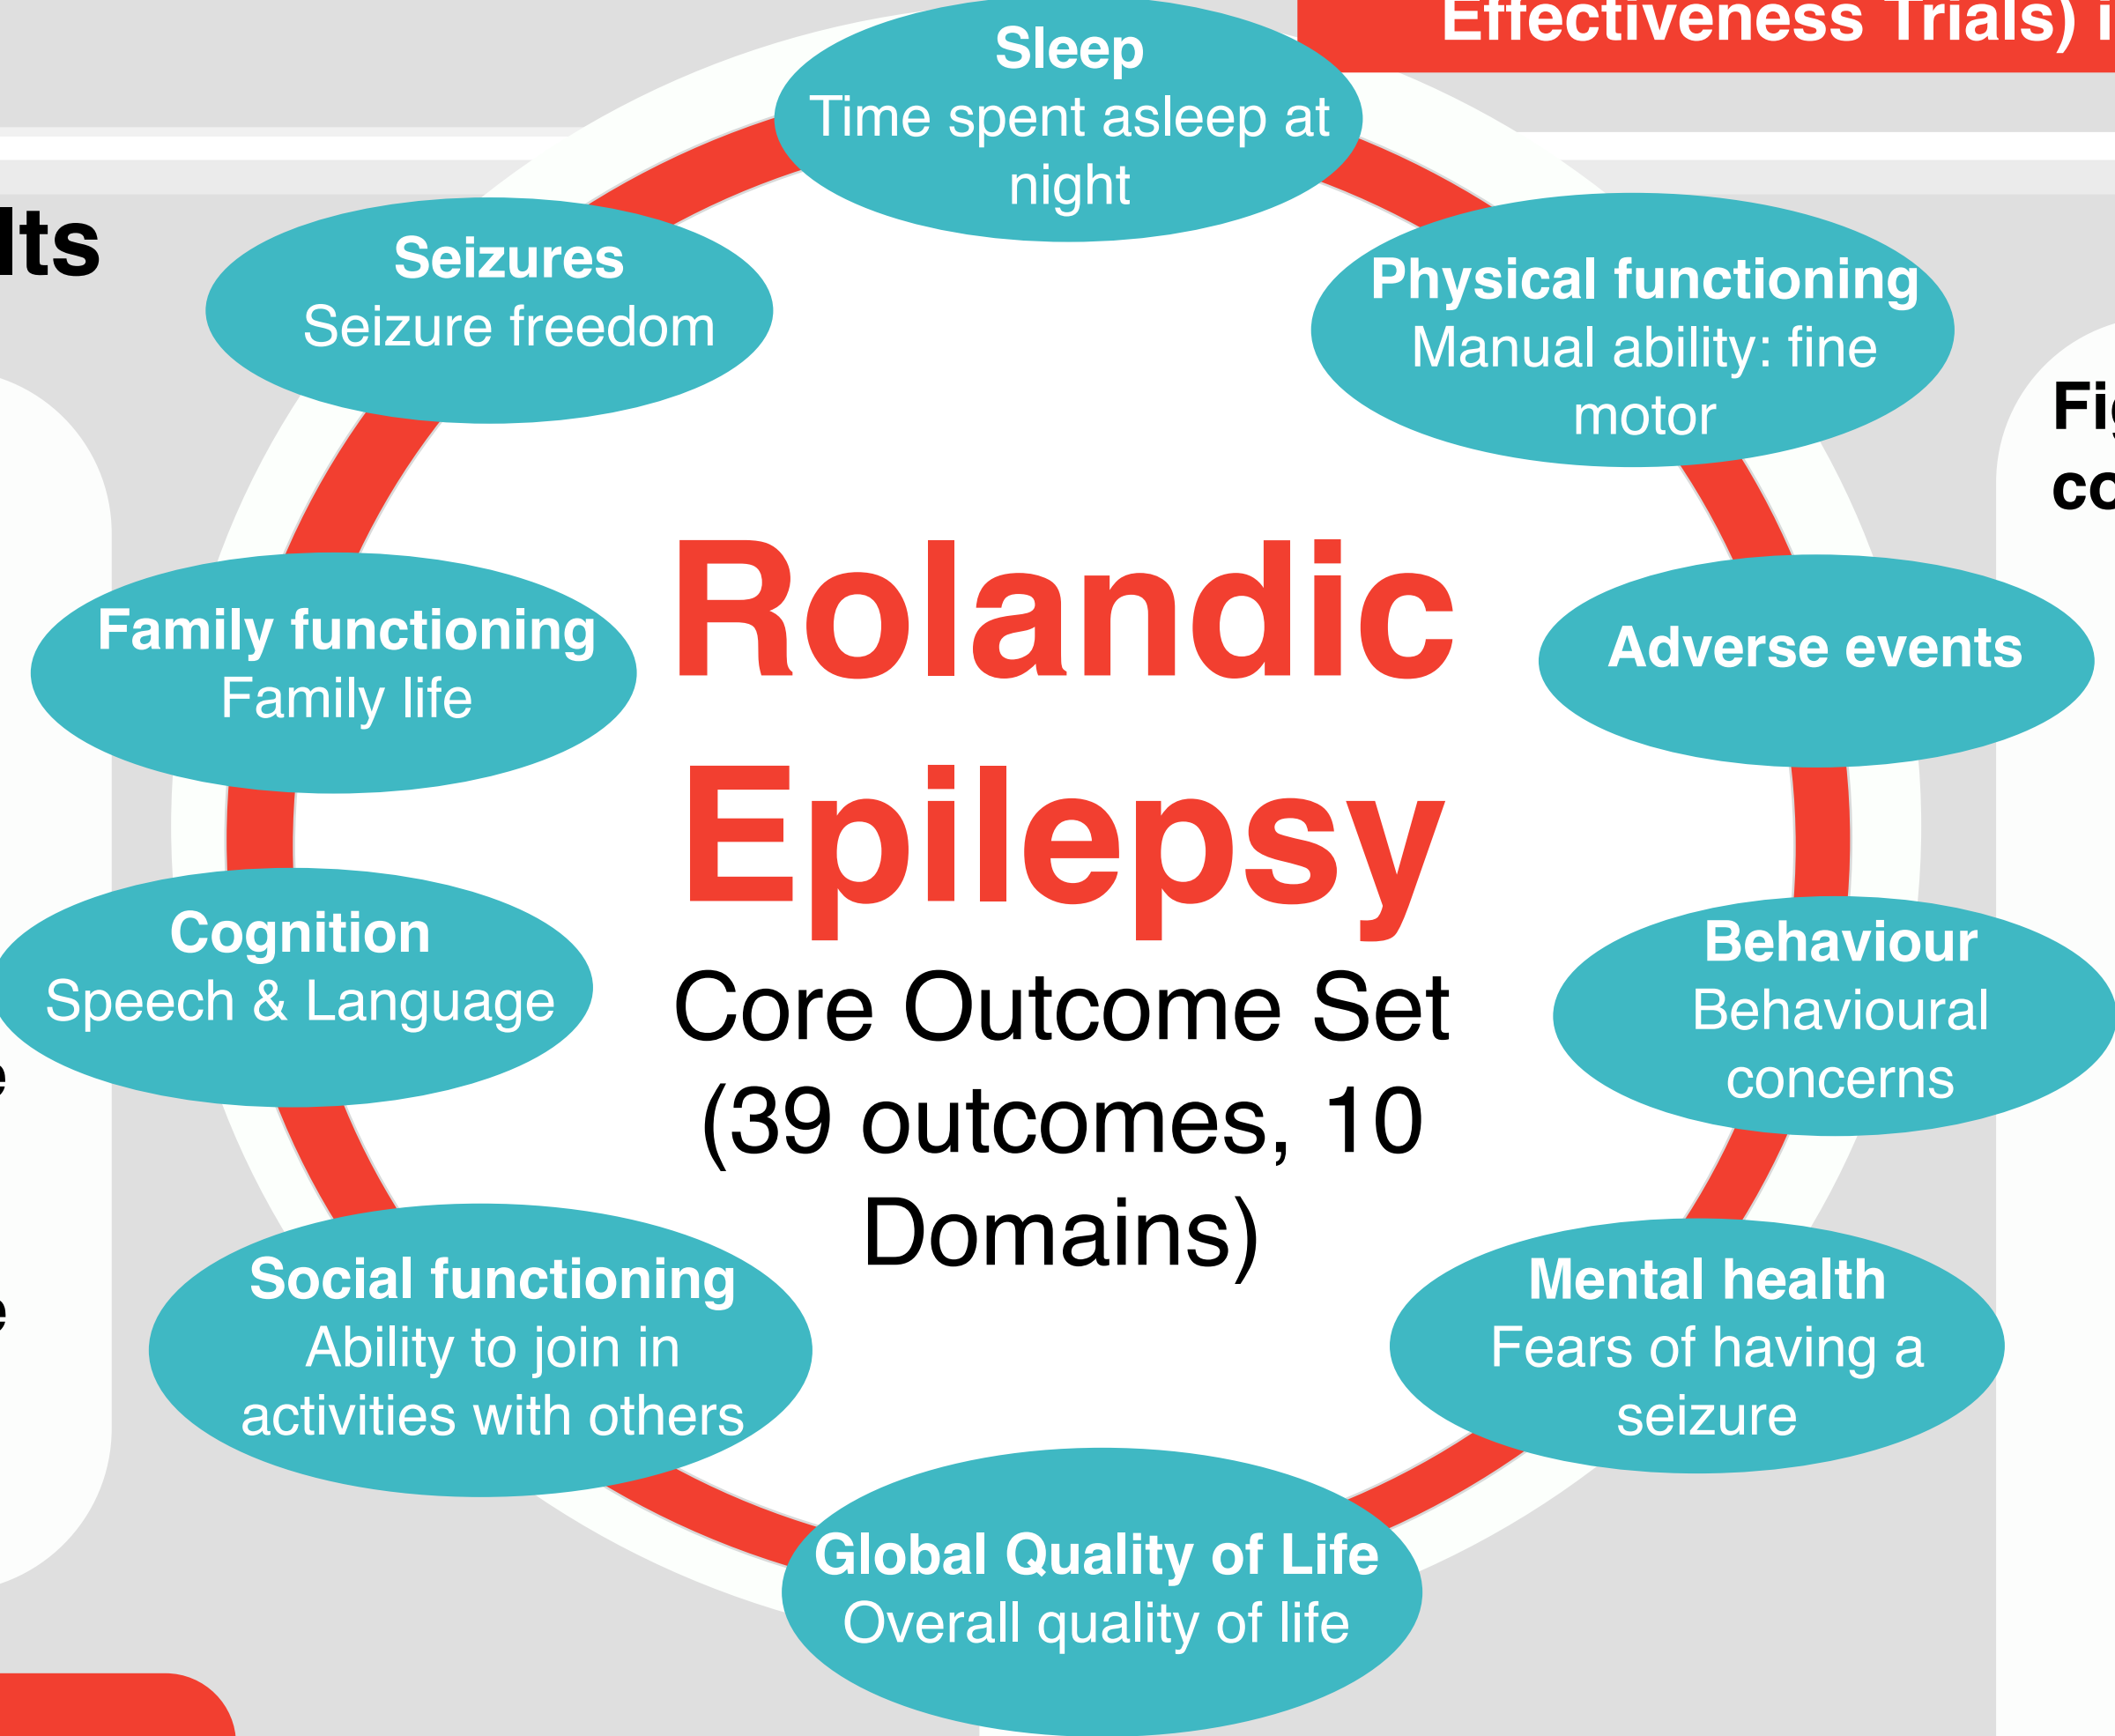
Effectiveness Trials) i

lts

Sleep
Time spent asleep at night

Seizures
Seizure freedom

Physical functioning
Manual ability: fine motor

Fi
co

Rolandic Epilepsy
Core Outcome Set (39 outcomes, 10 Domains)

Family functioning
Family life

Adverse events

Cognition
Speech & Language

Behaviour
Behavioural concerns

e

e

Social functioning
Ability to join in activities with others

Mental health
Fears of having a seizure

Global Quality of Life
Overall quality of life